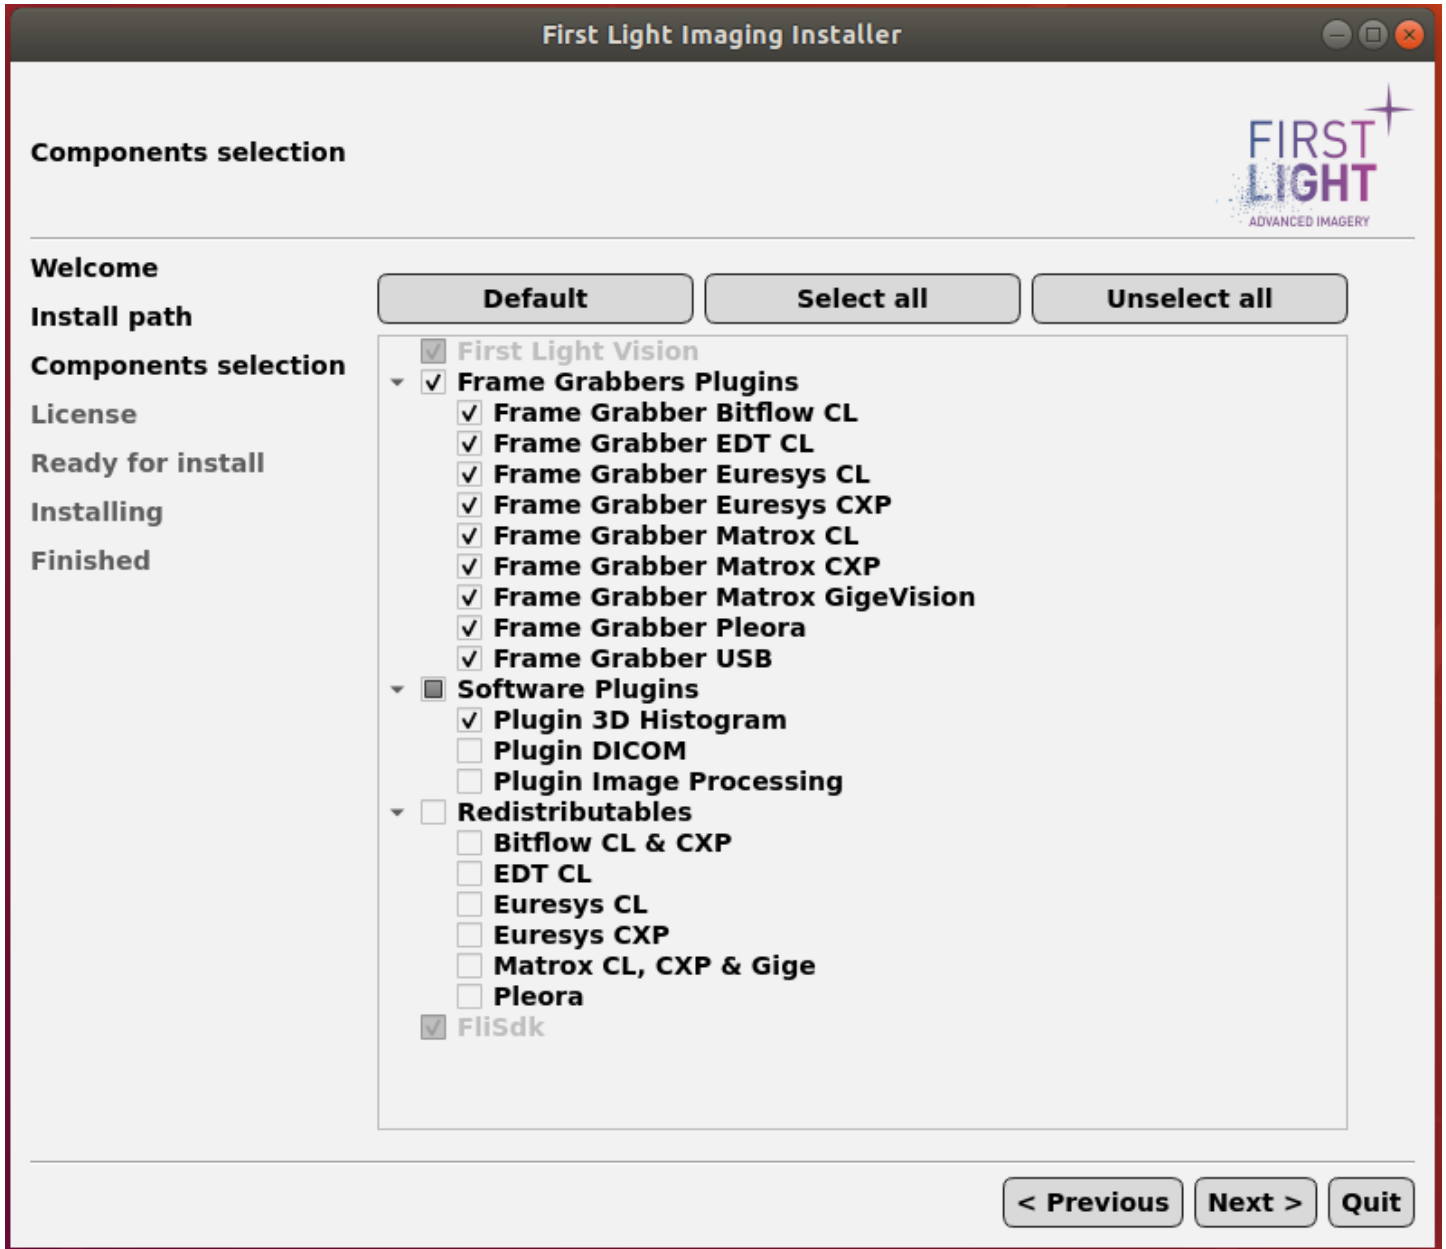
First Light Imaging Installer

Components selection

FIRST LIGHT
ADVANCED IMAGERY

Welcome
Install path
Components selection
License
Ready for install
Installing
Finished

Default
Select all
Unselect all

First Light Vision
Frame Grabbers Plugins
Frame Grabber Bitflow CL
Frame Grabber EDT CL
Frame Grabber Euresys CL
Frame Grabber Euresys CXP
Frame Grabber Matrox CL
Frame Grabber Matrox CXP
Frame Grabber Matrox GigeVision
Frame Grabber Pleora
Frame Grabber USB
Software Plugins
Plugin 3D Histogram
Plugin DICOM
Plugin Image Processing
Redistributables
Bitflow CL & CXP
EDT CL
Euresys CL
Euresys CXP
Matrox CL, CXP & Gige
Pleora
FliSdk

< Previous
Next >
Quit